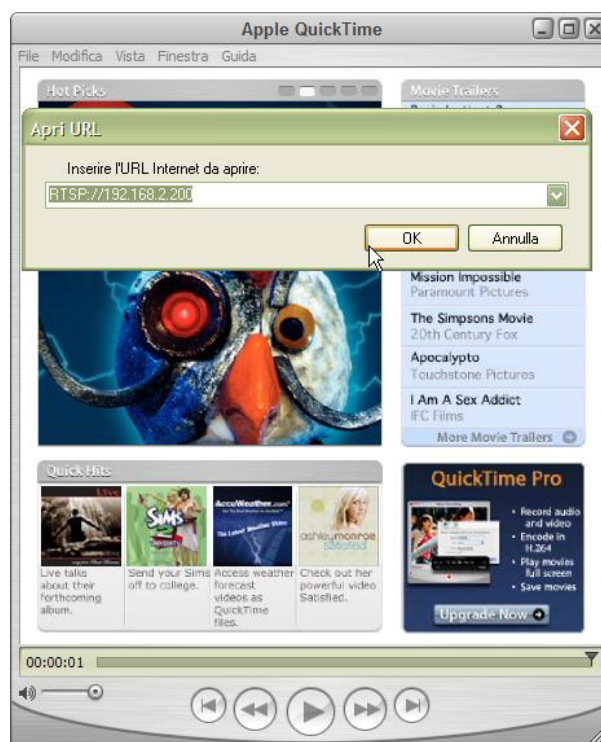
Apple QuickTime

File Modifica Vista Finestra Guida

Hot Picks

Movie Trailers

Apri URL

Inserire l'URL Internet da aprire:

RTSP://192.168.2.200

OK

Annulla

Mission Impossible
Paramount Pictures

The Simpsons Movie
20th Century Fox

Apocalypto
Touchstone Pictures

I Am A Sex Addict
IFC Films

More Movie Trailers

Quick Hits

Live

Sims 2

AccuWeather.com

ashlee simpson

Live talks about their forthcoming album.

Send your Sims off to college.

Access weather forecast videos as QuickTime files.

Check out her powerful video Satisfied.

QuickTime Pro

• Record audio and video
• Encode in H.264
• Play movies full screen
• Save movies

Upgrade Now

00:00:01